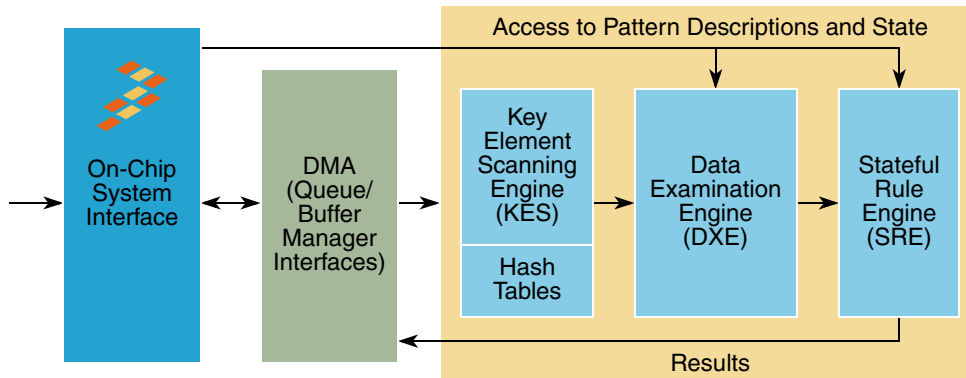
Access to Pattern Descriptions and State

On-Chip System Interface

DMA (Queue/ Buffer Manager Interfaces)

Key Element Scanning Engine (KES)

Hash Tables

Data Examination Engine (DXE)

Stateful Rule Engine (SRE)

Results